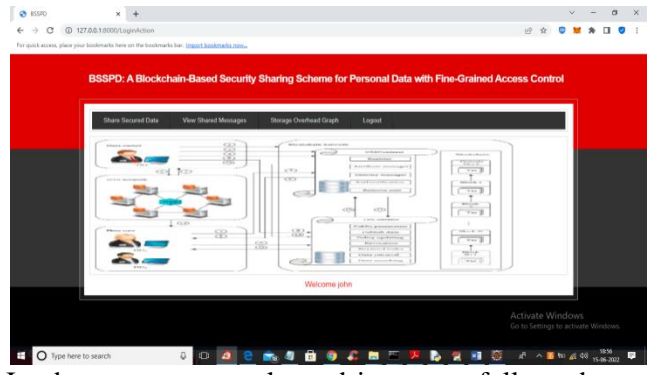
BSSPD

127.0.0.1:8000/LoginAction

For quick access, place your bookmarks here on the bookmarks bar. Import bookmarks now...

BSSPD: A Blockchain-Based Security Sharing Scheme for Personal Data with Fine-Grained Access Control

Share Secured Data | View Shared Messages | Storage Overhead Graph | Logout

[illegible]

Welcome john

Activate Windows
Go to Settings to activate Windows.

Type here to search

18:50
15-06-2022

In above screen user can logout his request fully and